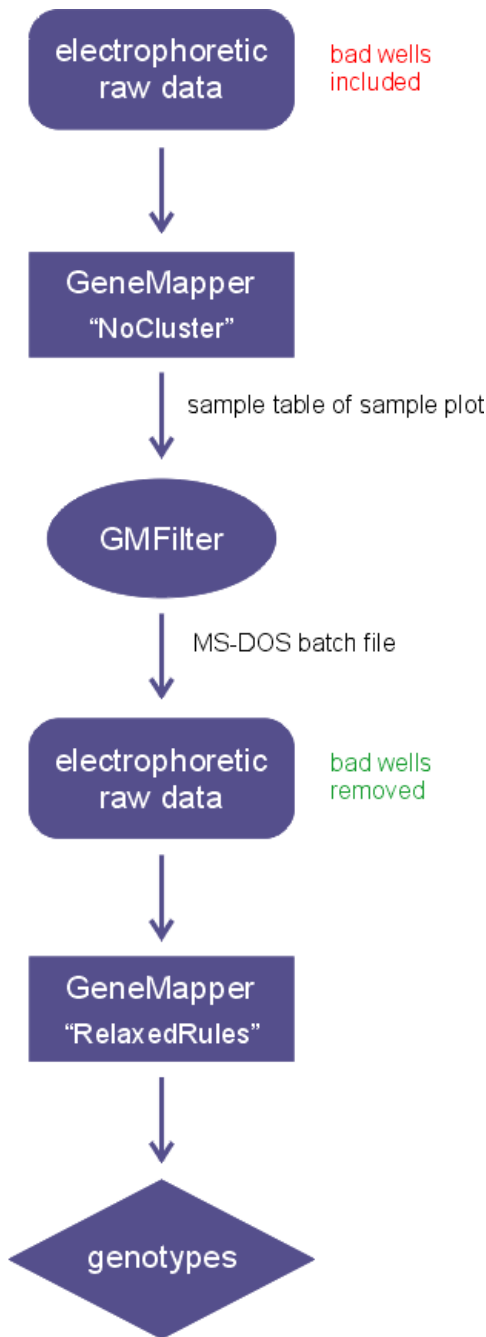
electrophoretic raw data

bad wells included

GeneMapper
“NoCluster”

sample table of sample plot

GMFilter

MS-DOS batch file

electrophoretic raw data

bad wells removed

GeneMapper
“RelaxedRules”

genotypes